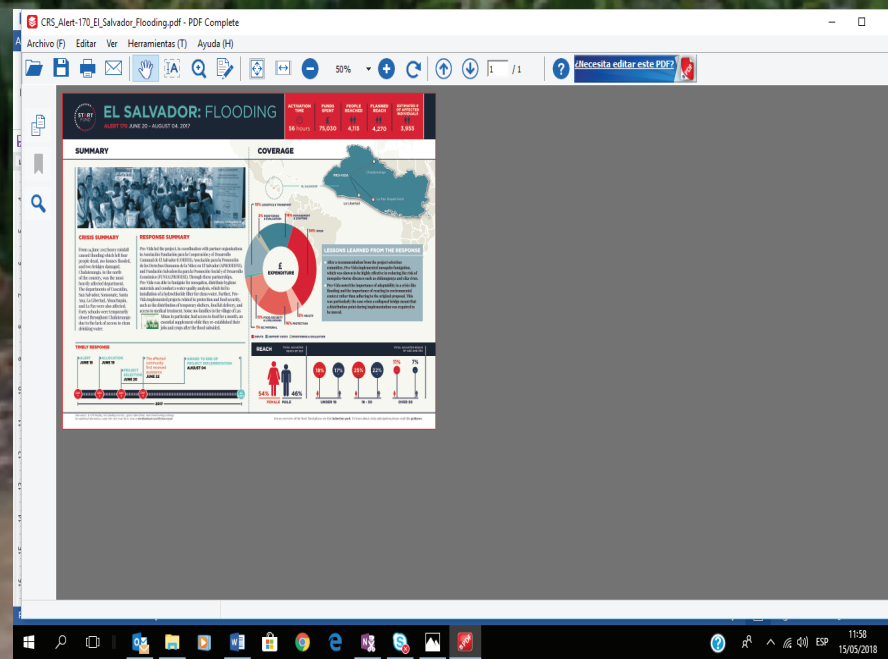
CRS_Alert-170_El_Salvador_Flooding.pdf - PDF Complete

Archivo (F) Editar Ver Herramientas (T) Ayuda (H)

50%

1 / 1

¿Necesita editar este PDF?

EL SALVADOR: FLOODING

ALERT 170 JUNE 20 - AUGUST 04, 2017

ACTIVATION TIME 56 hours

FUNDS SPENT £ 75,030

PEOPLE REACHED 4,115

PLANNED REACH 4,270

ESTIMATED # OF AFFECTED INDIVIDUALS 3,955

SUMMARY

COVERAGE

CRISIS SUMMARY

RESPONSE SUMMARY

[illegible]

EXPENDITURE

LESSONS LEARNED FROM THE RESPONSE

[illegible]

TIMELY RESPONSE

JUNE 19

JUNE 20

JUNE 22

AUGUST 04

2017

REACH

54% FEMALE

46% MALE

18%

17%

25%

22%

11%

7%

UNDER 18

18 - 50

OVER 50

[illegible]

11:58
15/05/2018
ESP